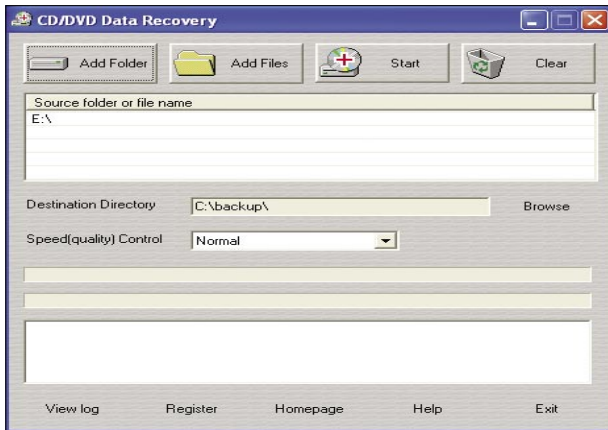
CD/DVD Data Recovery

Add Folder

Add Files

Start

Clear

Source folder or file name

E:\

Destination Directory

C:\backup\

Browse

Speed(quality) Control

Normal

View log

Register

Homepage

Help

Exit